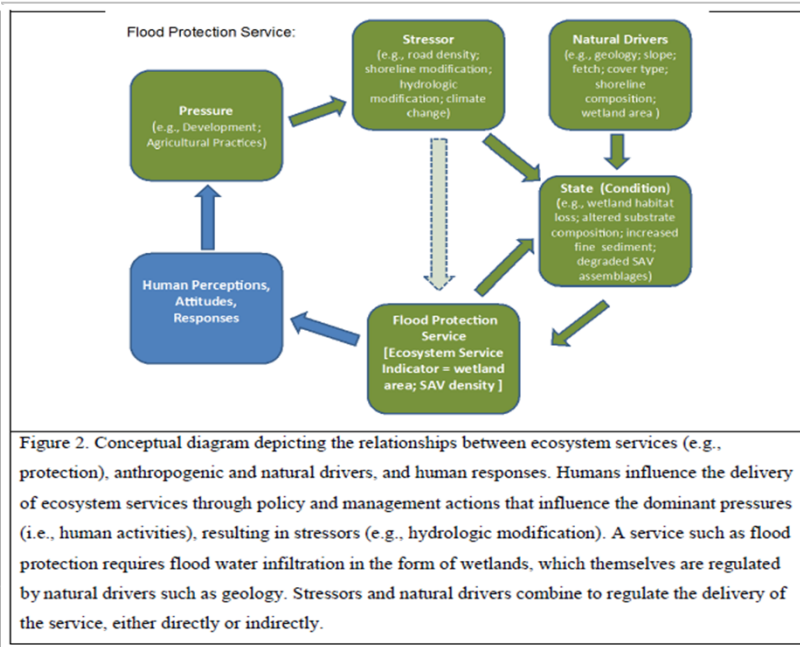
Flood Protection Service:

Stressor
(e.g., road density; shoreline modification; hydrologic modification; climate change)

Natural Drivers
(e.g., geology; slope; fetch; cover type; shoreline composition; wetland area )

Pressure
(e.g., Development; Agricultural Practices)

State (Condition)
(e.g., wetland habitat loss; altered substrate composition; increased fine sediment; degraded SAV assemblages)

Human Perceptions, Attitudes, Responses

Flood Protection Service
[Ecosystem Service Indicator = wetland area; SAV density ]

Figure 2. Conceptual diagram depicting the relationships between ecosystem services (e.g., protection), anthropogenic and natural drivers, and human responses. Humans influence the delivery of ecosystem services through policy and management actions that influence the dominant pressures (i.e., human activities), resulting in stressors (e.g., hydrologic modification). A service such as flood protection requires flood water infiltration in the form of wetlands, which themselves are regulated by natural drivers such as geology. Stressors and natural drivers combine to regulate the delivery of the service, either directly or indirectly.